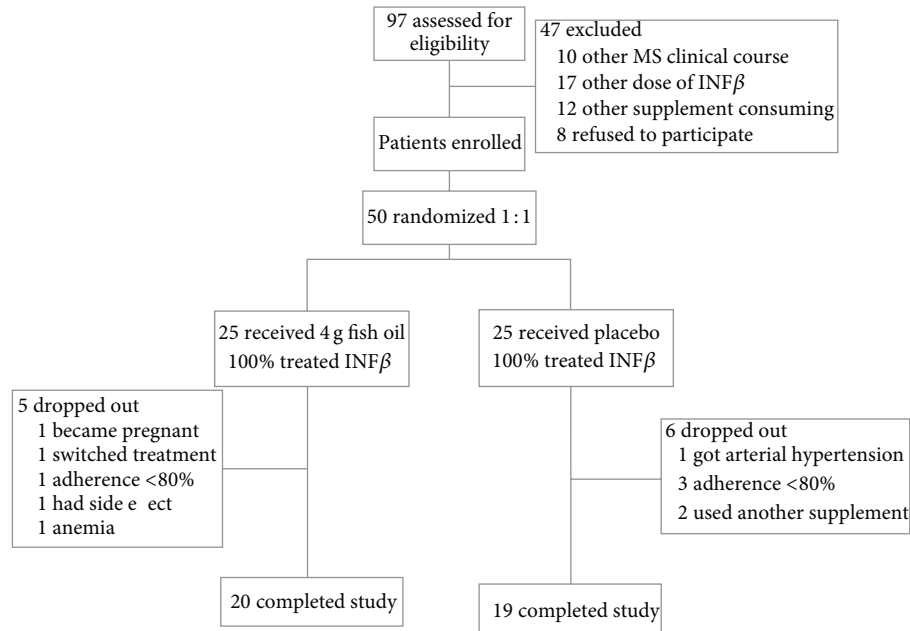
97 assessed for eligibility

47 excluded
10 other MS clinical course
17 other dose of INF$\beta$
12 other supplement consuming
8 refused to participate

Patients enrolled

50 randomized 1 : 1

25 received 4 g fish oil
100% treated INF$\beta$

25 received placebo
100% treated INF$\beta$

5 dropped out
1 became pregnant
1 switched treatment
1 adherence <80%
1 had side e ect
1 anemia

6 dropped out
1 got arterial hypertension
3 adherence <80%
2 used another supplement

20 completed study

19 completed study